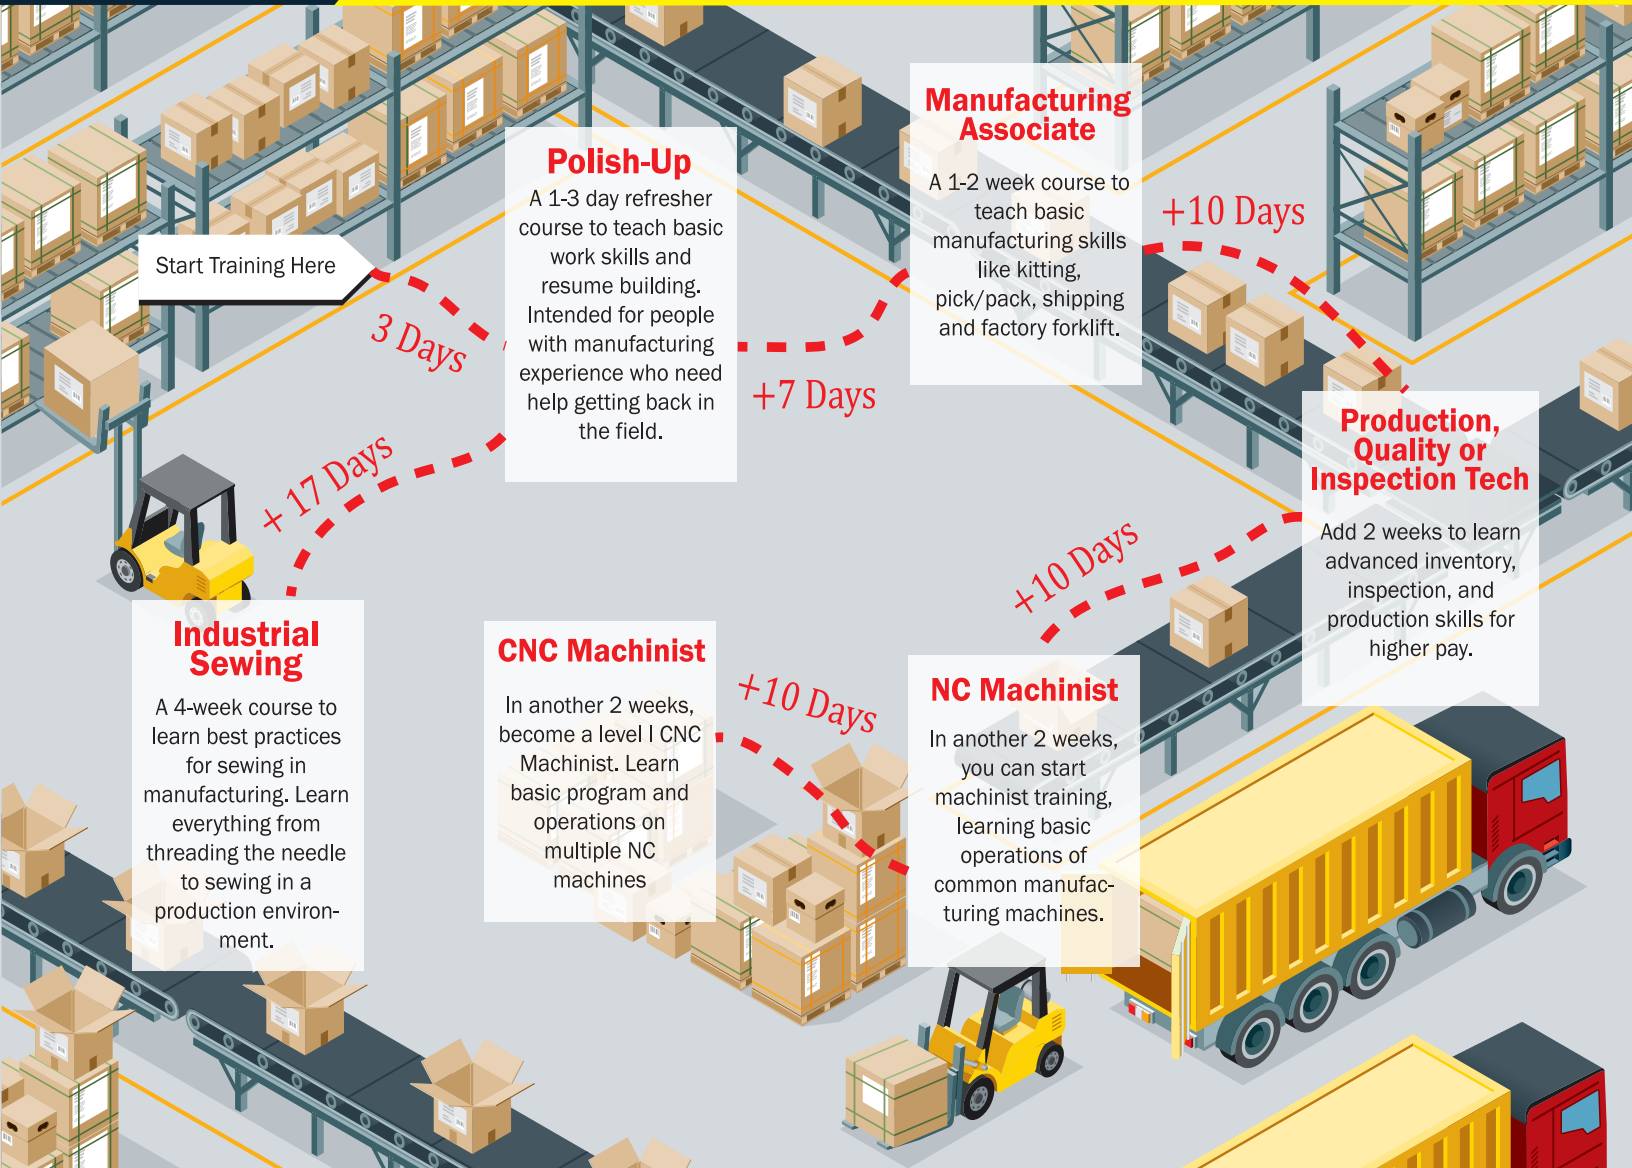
Start Training Here

3 Days

Polish-Up

A 1-3 day refresher course to teach basic work skills and resume building. Intended for people with manufacturing experience who need help getting back in the field.

+7 Days

Manufacturing Associate

A 1-2 week course to teach basic manufacturing skills like kitting, pick/pack, shipping and factory forklift.

+10 Days

Production, Quality or Inspection Tech

Add 2 weeks to learn advanced inventory, inspection, and production skills for higher pay.

+10 Days

NC Machinist

In another 2 weeks, you can start machinist training, learning basic operations of common manufacturing machines.

+10 Days

CNC Machinist

In another 2 weeks, become a level I CNC Machinist. Learn basic program and operations on multiple NC machines

+ 17 Days

Industrial Sewing

A 4-week course to learn best practices for sewing in manufacturing. Learn everything from threading the needle to sewing in a production environment.